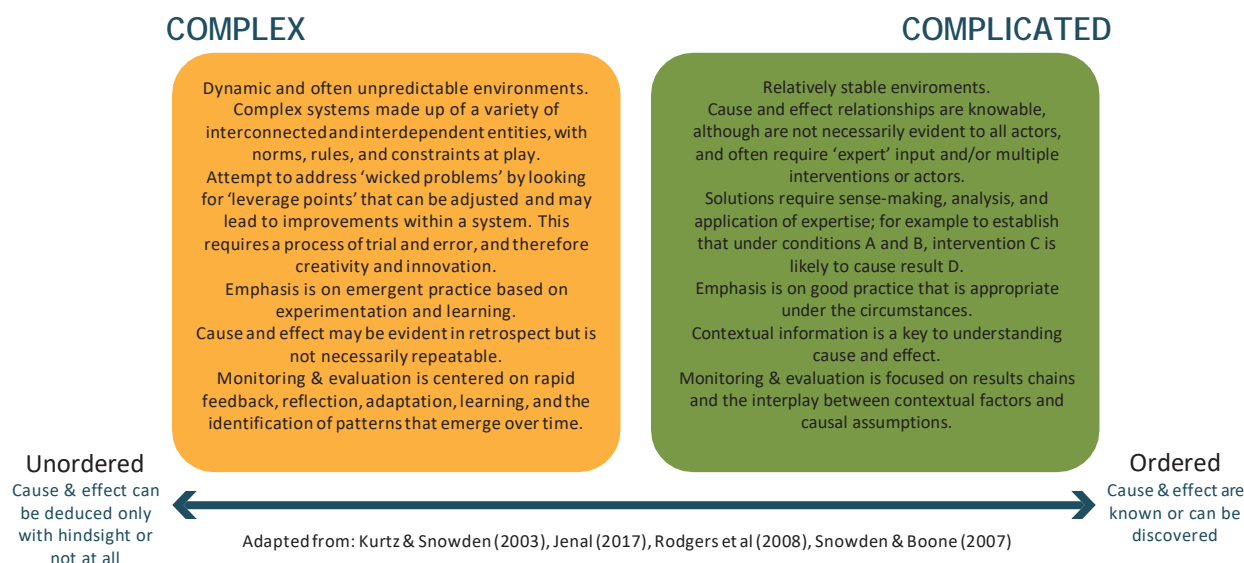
COMPLEX

COMPLICATED

Dynamic and often unpredictable environments.
Complex systems made up of a variety of interconnected and interdependent entities, with norms, rules, and constraints at play.
Attempt to address 'wicked problems' by looking for 'leverage points' that can be adjusted and may lead to improvements within a system. This requires a process of trial and error, and therefore creativity and innovation.
Emphasis is on emergent practice based on experimentation and learning.
Cause and effect may be evident in retrospect but is not necessarily repeatable.
Monitoring & evaluation is centered on rapid feedback, reflection, adaptation, learning, and the identification of patterns that emerge over time.

Relatively stable enviroments.
Cause and effect relationships are knowable, although are not necessarily evident to all actors, and often require 'expert' input and/or multiple interventions or actors.
Solutions require sense-making, analysis, and application of expertise; for example to establish that under conditions A and B, intervention C is likely to cause result D.
Emphasis is on good practice that is appropriate under the circumstances.
Contextual information is a key to understanding cause and effect.
Monitoring & evaluation is focused on results chains and the interplay between contextual factors and causal assumptions.

Unordered
Cause & effect can be deduced only with hindsight or not at all

Ordered
Cause & effect are known or can be discovered

Adapted from: Kurtz & Snowden (2003), Jenal (2017), Rodgers et al (2008), Snowden & Boone (2007)